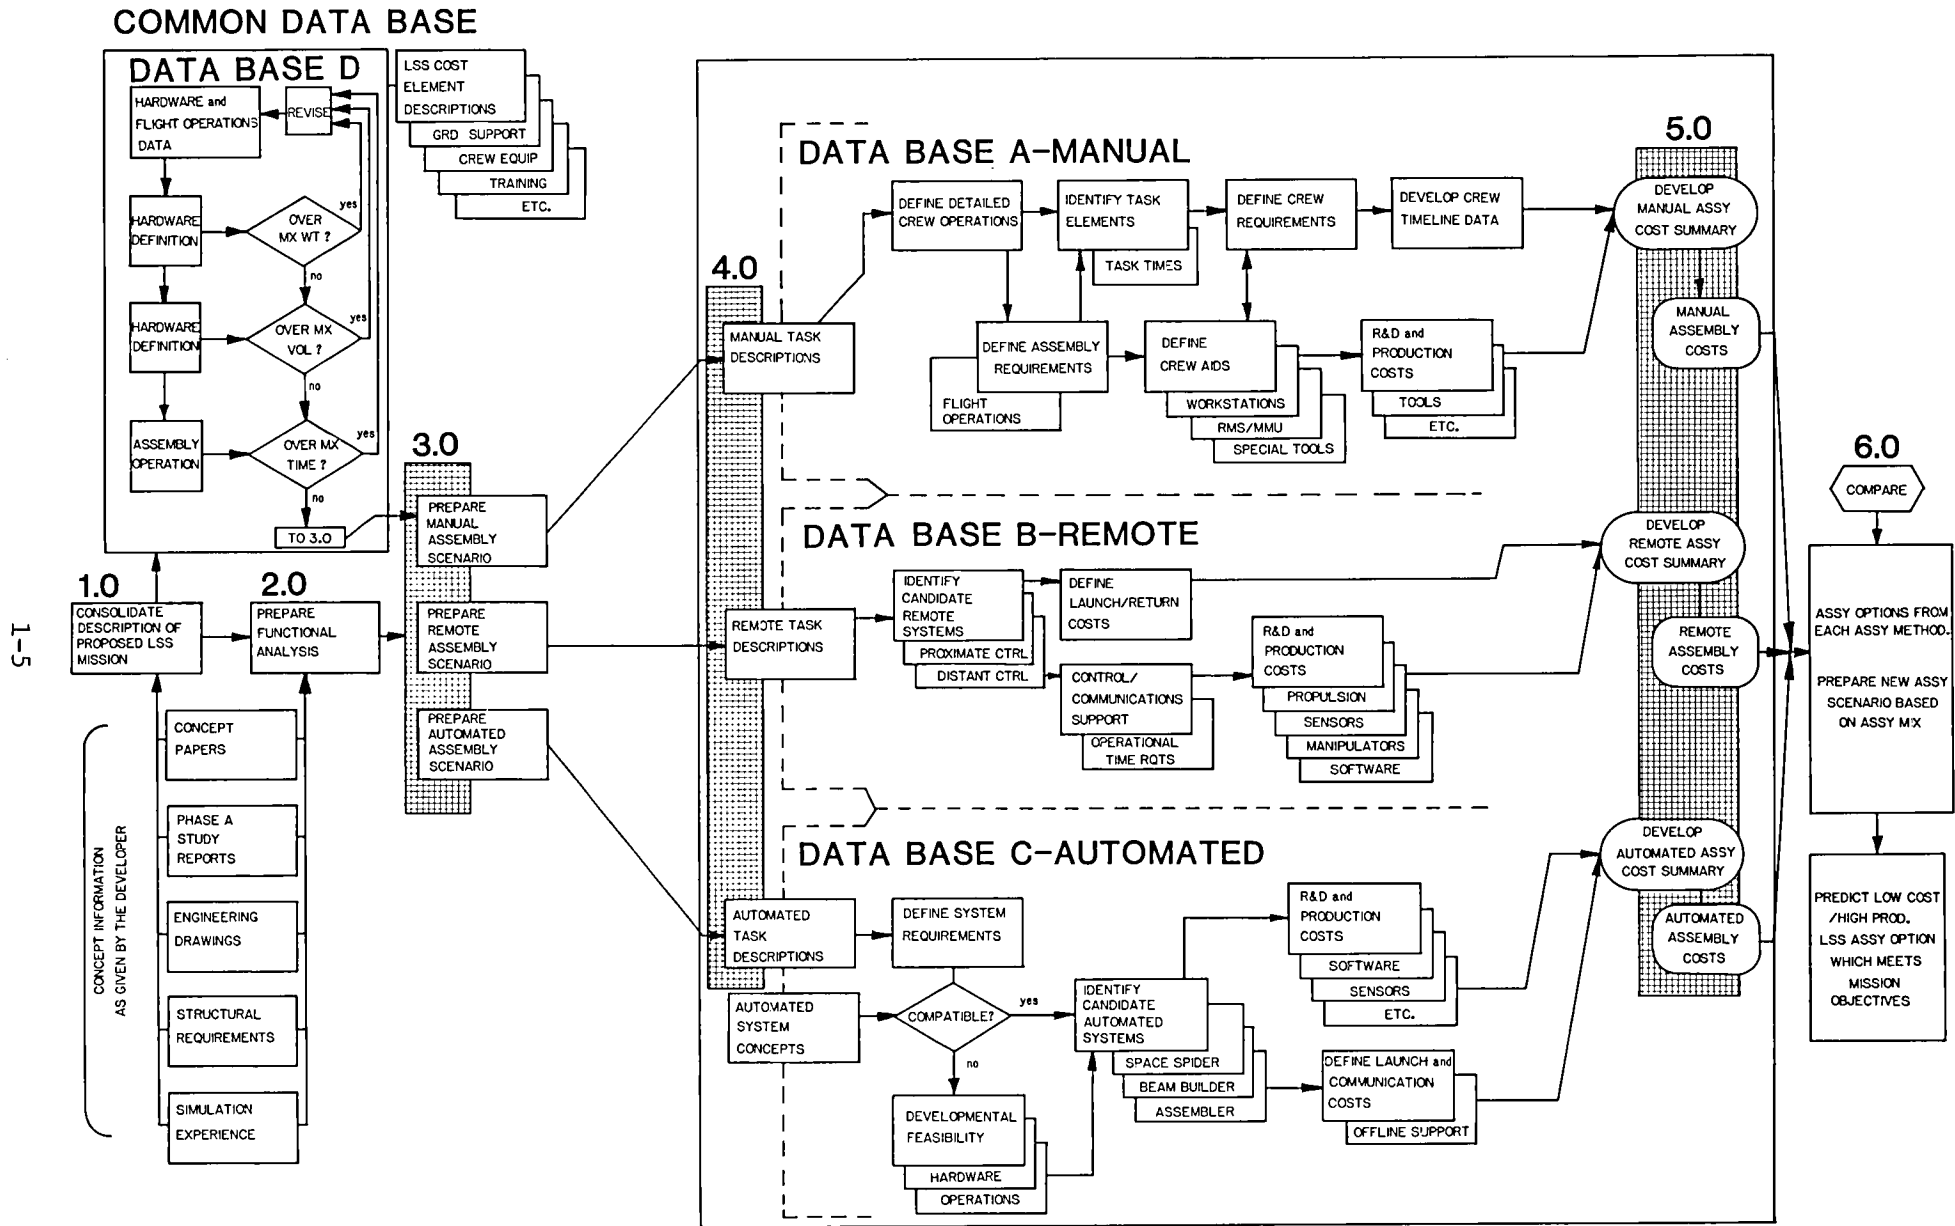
COMMON DATA BASE

DATA BASE D

HARDWARE and FLIGHT OPERATIONS DATA

REVISE

HARDWARE DEFINITION

OVER MX WT ?

yes

no

HARDWARE DEFINITION

OVER MX VOL ?

yes

no

ASSEMBLY OPERATION

OVER MX TIME ?

yes

no

TO 3.0

LSS COST ELEMENT DESCRIPTIONS

GRD SUPPORT

CREW EQUIP

TRAINING

ETC.

1.0

CONSOLIDATE DESCRIPTION OF PROPOSED LSS MISSION

2.0

PREPARE FUNCTIONAL ANALYSIS

CONCEPT PAPERS

PHASE A STUDY REPORTS

ENGINEERING DRAWINGS

STRUCTURAL REQUIREMENTS

SIMULATION EXPERIENCE

CONCEPT INFORMATION AS GIVEN BY THE DEVELOPER

3.0

PREPARE MANUAL ASSEMBLY SCENARIO

PREPARE REMOTE ASSEMBLY SCENARIO

PREPARE AUTOMATED ASSEMBLY SCENARIO

4.0

MANUAL TASK DESCRIPTIONS

REMOTE TASK DESCRIPTIONS

AUTOMATED TASK DESCRIPTIONS

AUTOMATED SYSTEM CONCEPTS

DATA BASE A-MANUAL

DEFINE DETAILED CREW OPERATIONS

IDENTIFY TASK ELEMENTS

TASK TIMES

DEFINE CREW REQUIREMENTS

DEVELOP CREW TIMELINE DATA

DEFINE ASSEMBLY REQUIREMENTS

FLIGHT OPERATIONS

DEFINE CREW AIDS

WORKSTATIONS

RMS/MMU

SPECIAL TOOLS

R&D and PRODUCTION COSTS

TOOLS

ETC.

DATA BASE B-REMOTE

IDENTIFY CANDIDATE REMOTE SYSTEMS

PROXIMATE CTRL

DISTANT CTRL

DEFINE LAUNCH/RETURN COSTS

CONTROL/ COMMUNICATIONS SUPPORT

OPERATIONAL TIME RQTS

R&D and PRODUCTION COSTS

PROPULSION

SENSORS

MANIPULATORS

SOFTWARE

DATA BASE C-AUTOMATED

DEFINE SYSTEM REQUIREMENTS

COMPATIBLE?

yes

no

DEVELOPMENTAL FEASIBILITY

HARDWARE

OPERATIONS

IDENTIFY CANDIDATE AUTOMATED SYSTEMS

SPACE SPIDER

BEAM BUILDER

ASSEMBLER

R&D and PRODUCTION COSTS

SOFTWARE

SENSORS

ETC.

DEFINE LAUNCH and COMMUNICATION COSTS

OFFLINE SUPPORT

5.0

DEVELOP MANUAL ASSY COST SUMMARY

MANUAL ASSEMBLY COSTS

DEVELOP REMOTE ASSY COST SUMMARY

REMOTE ASSEMBLY COSTS

DEVELOP AUTOMATED ASSY COST SUMMARY

AUTOMATED ASSEMBLY COSTS

6.0

COMPARE

ASSY OPTIONS FROM EACH ASSY METHOD.

PREPARE NEW ASSY SCENARIO BASED ON ASSY MIX

PREDICT LOW COST /HIGH PROD. LSS ASSY OPTION WHICH MEETS MISSION OBJECTIVES

1-5